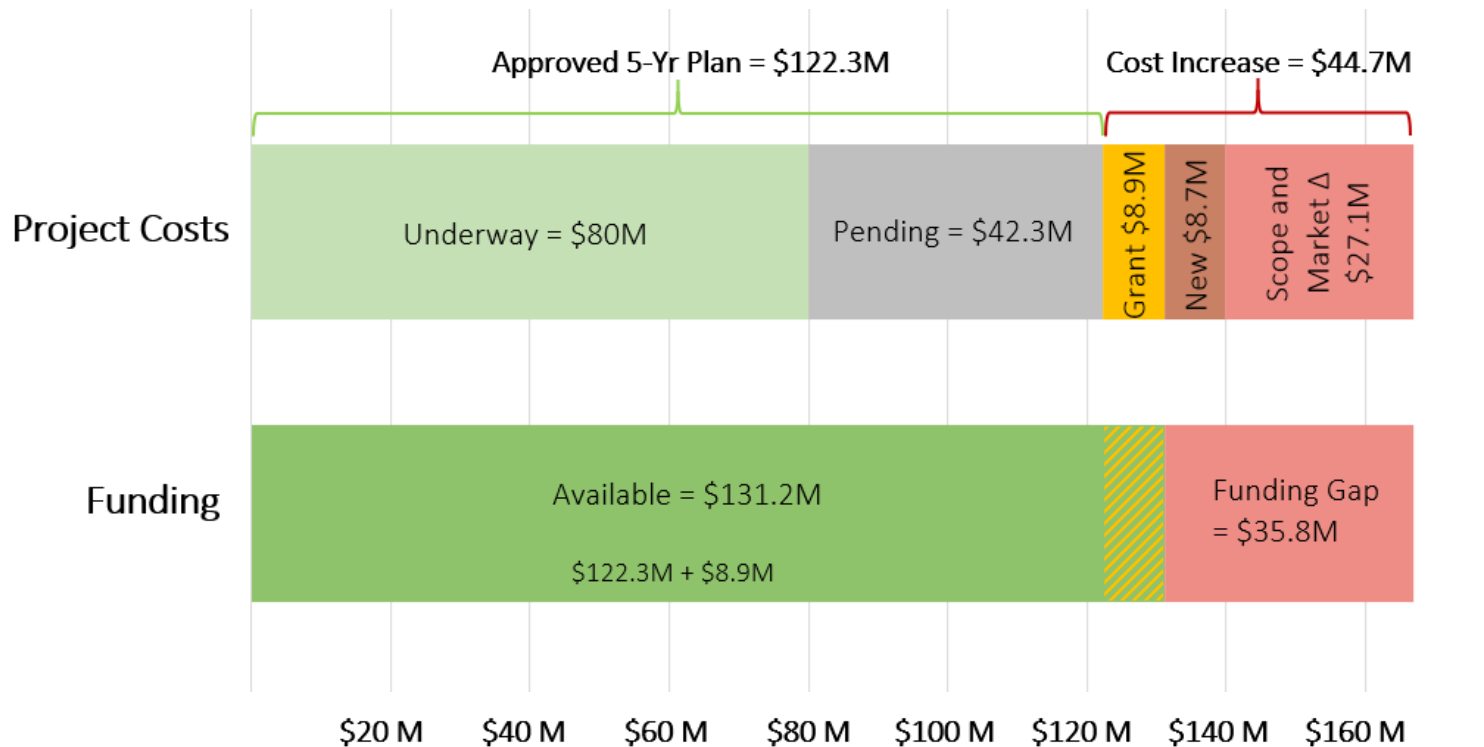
Approved 5-Yr Plan = \$122.3M

Cost Increase = \$44.7M

Project Costs

Underway = \$80M

Pending = \$42.3M

Grant \$8.9M

New \$8.7M

Scope and Market Δ \$27.1M

Funding

Available = \$131.2M

\$122.3M + \$8.9M

Funding Gap = \$35.8M

\$20 M
\$40 M
\$60 M
\$80 M
\$100 M
\$120 M
\$140 M
\$160 M